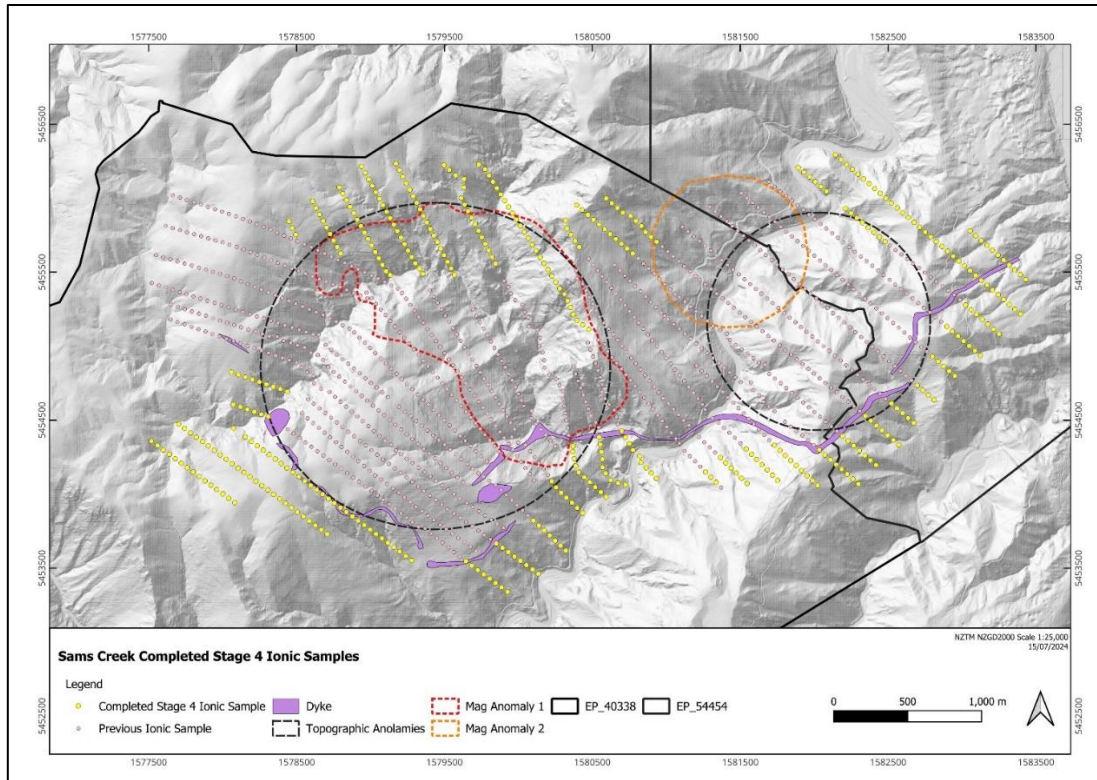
1577500 1578500 1579500 1580500 1581500 1582500 1583500

5455500 5455500 5454500 5454500 5453500 5453500 5452500 5452500 5456500 5456500

NZTM NZGD2000 Scale 1:25,000
15/07/2024

Sams Creek Completed Stage 4 Ionic Samples

Legend

Completed Stage 4 Ionic Sample
Previous Ionic Sample
Dyke
Topographic Anolamies
Mag Anomaly 1
Mag Anomaly 2
EP_40338
EP_54454

0 500 1,000 m

1577500 1578500 1579500 1580500 1581500 1582500 1583500